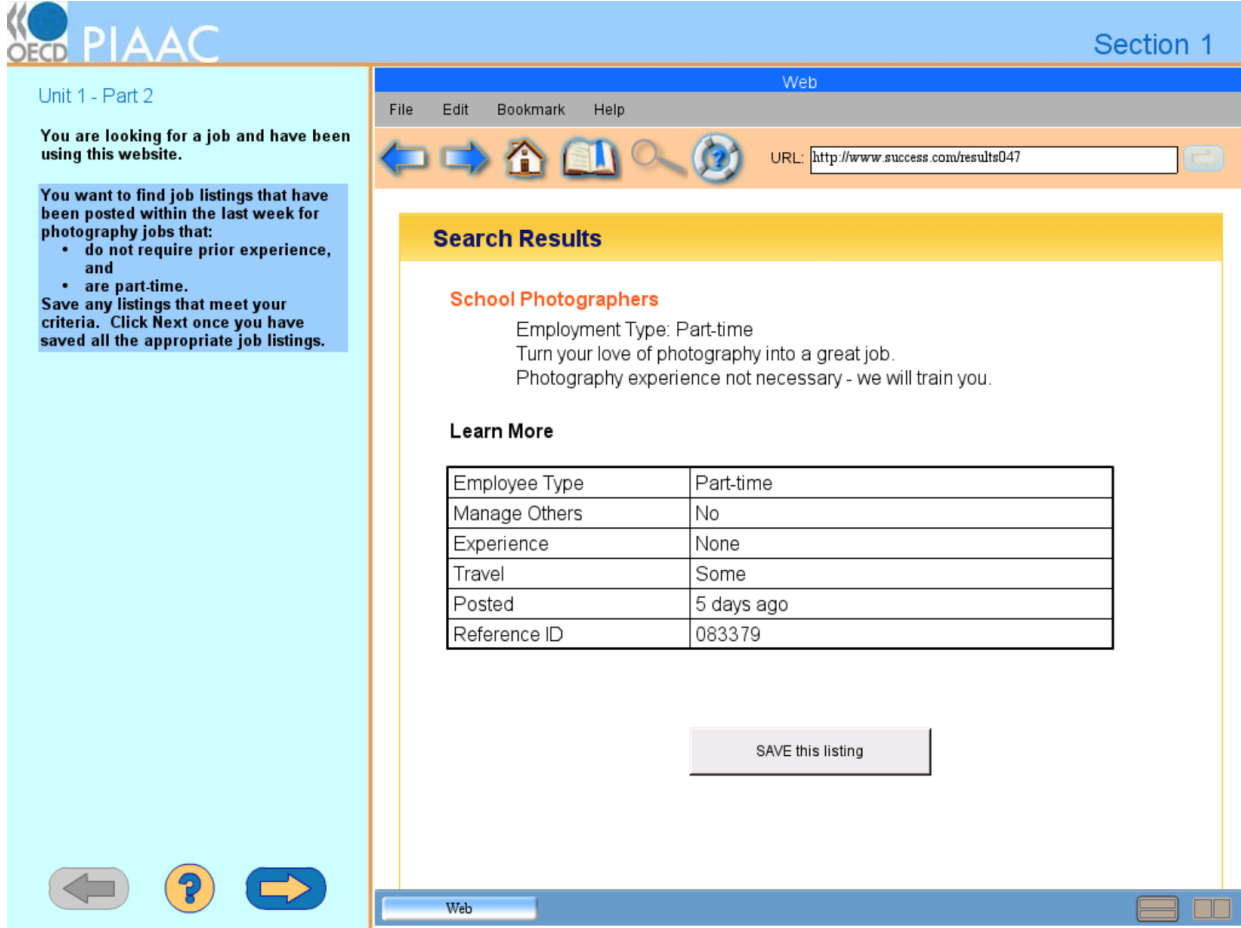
OECD PIAAC

Section 1

Unit 1 - Part 2

You are looking for a job and have been using this website.

You want to find job listings that have been posted within the last week for photography jobs that:
• do not require prior experience, and
• are part-time.
Save any listings that meet your criteria. Click Next once you have saved all the appropriate job listings.

Web

File Edit Bookmark Help

URL: http://www.success.com/results047

Search Results

School Photographers

Employment Type: Part-time
Turn your love of photography into a great job.
Photography experience not necessary - we will train you.

Learn More

| Employee Type | Part-time |
|---|---|
| Manage Others | No |
| Experience | None |
| Travel | Some |
| Posted | 5 days ago |
| Reference ID | 083379 |

SAVE this listing

Web